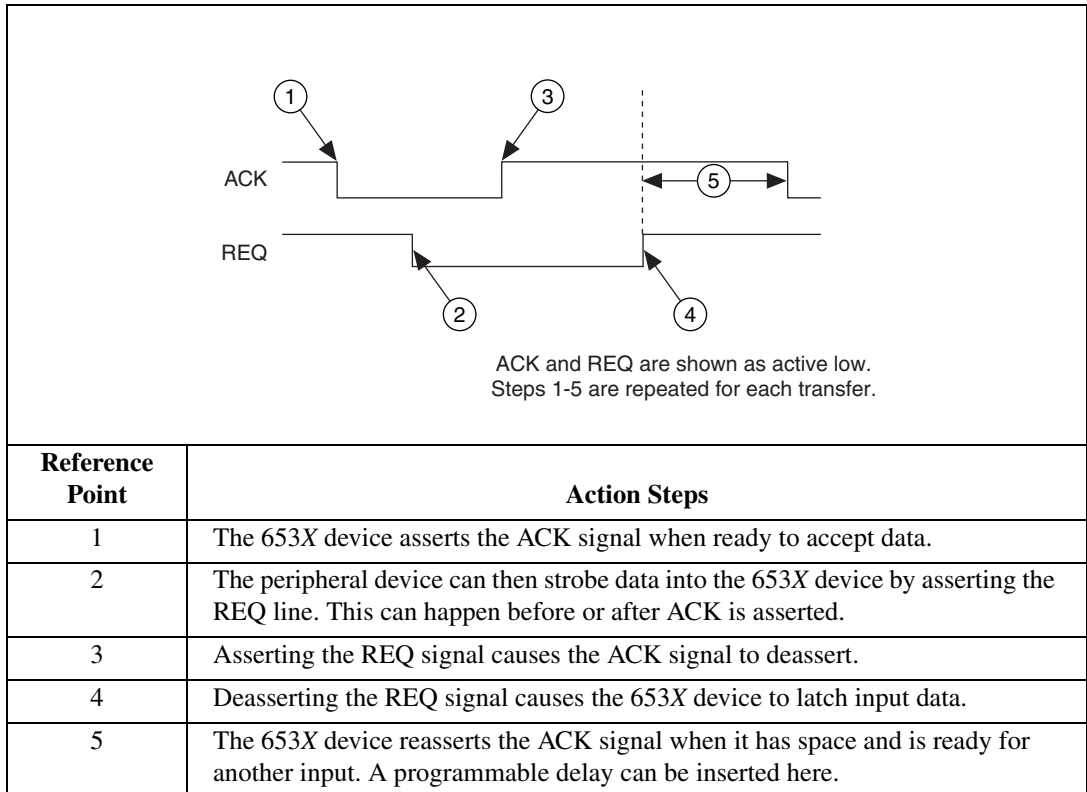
1

3

ACK

5

REQ

2

4

ACK and REQ are shown as active low.
Steps 1-5 are repeated for each transfer.

| Reference Point | Action Steps |
|---|---|
| 1 | The 653*X* device asserts the ACK signal when ready to accept data. |
| 2 | The peripheral device can then strobe data into the 653*X* device by asserting the REQ line. This can happen before or after ACK is asserted. |
| 3 | Asserting the REQ signal causes the ACK signal to deassert. |
| 4 | Deasserting the REQ signal causes the 653*X* device to latch input data. |
| 5 | The 653*X* device reasserts the ACK signal when it has space and is ready for another input. A programmable delay can be inserted here. |